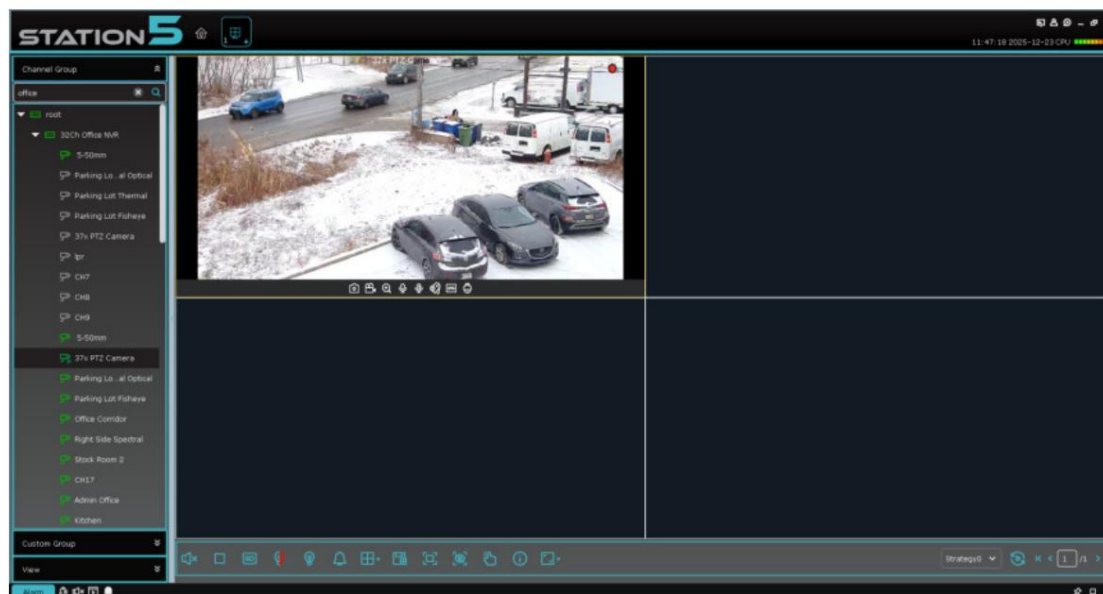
STATION5

11:47:18 2025-12-23 CPU

Channel Group

office

root

32Ch Office NVR

5-50mm

Parking Lo...al Optical

Parking Lot Thermal

Parking Lot Fisheye

37x PTZ Camera

lpr

CH7

CH8

CH9

5-50mm

37x PTZ Camera

Parking Lo...al Optical

Parking Lot Fisheye

Office Corridor

Right Side Spectral

Stock Room 2

CH17

Admin Office

Kitchen

Custom Group

View

Strategy0

1

/1

Alarm